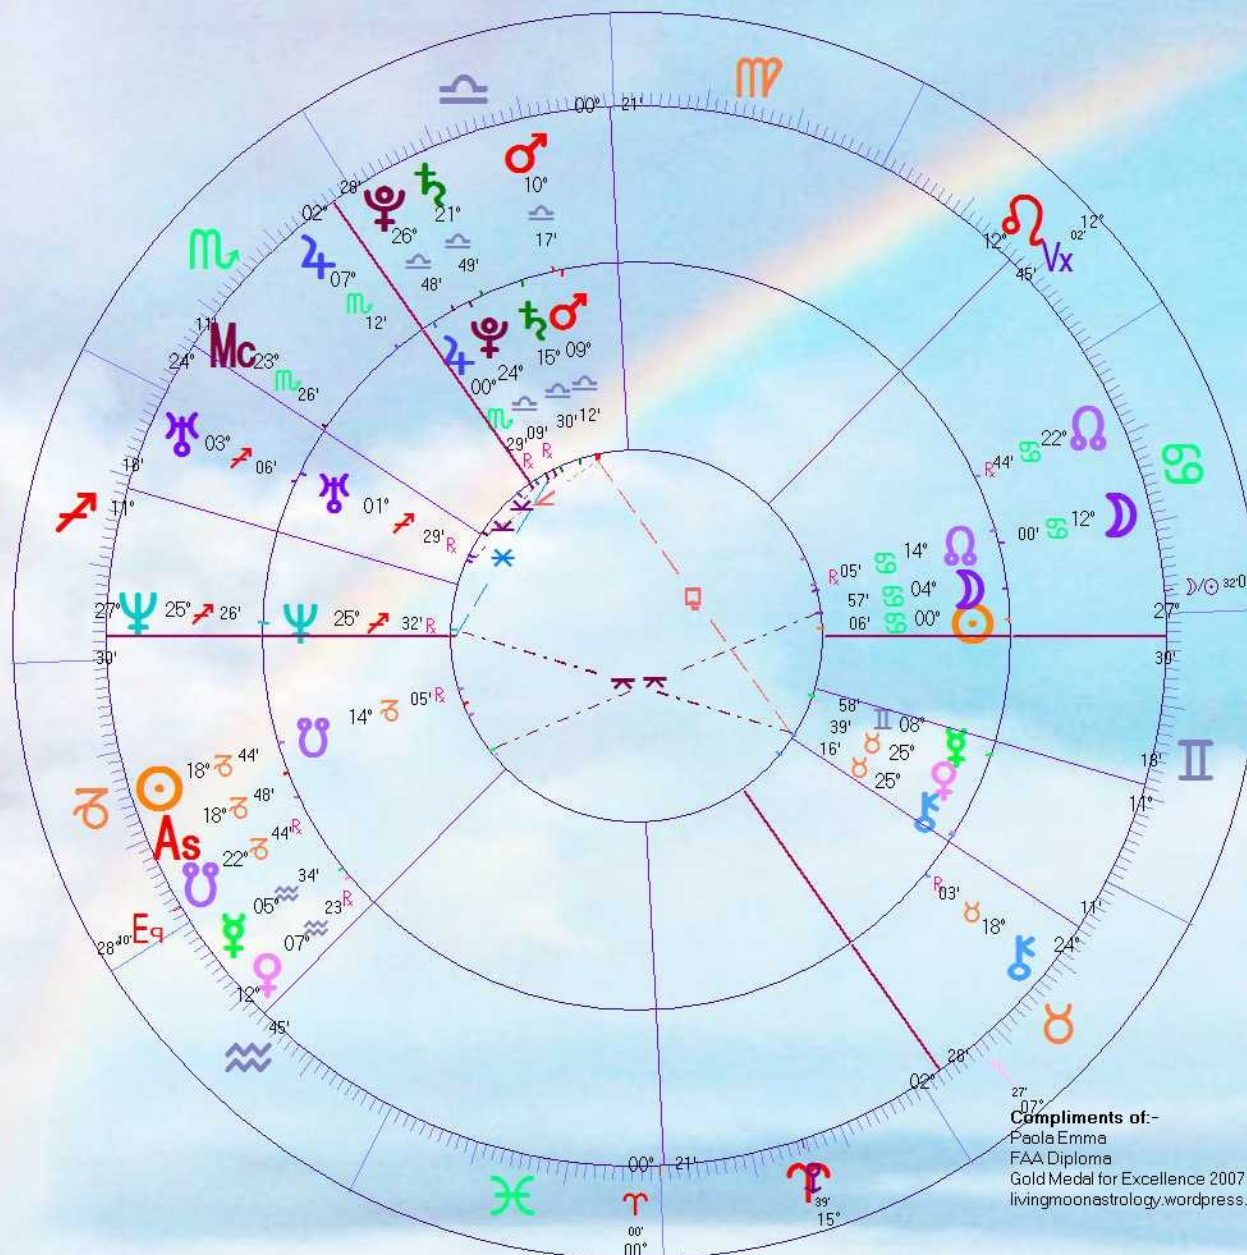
♎ 00° 21' ♍

♂ 10° ♎ 17'

♄ 21° ♎ 49'

♇ 26° ♎ 48'

28° 02°

♃ 07° ♏ 12'

♌ 12° 45' Vx 02' 12°

♏

11° 24° Mc 23° ♏ 26'

♇ ♄ ♂ 15° 09° ♃ 00° 24° ♏ ♎ ♎ 29° 09' 30' 12' ℞ ℞

♅ 03° ♐ 06'

16' 11°

♅ 01° ♐ 29' ℞

℞ 44' ♋ 22° ☊

♋

00' ♋ 12° ☽

☊ 14° ℞ 05' ♋ 57' ♋ 04° ☽ 06' ♋ 00° ☉

☽/☉ 32'0

♐

27° ♆ 25° ♐ 26' ♆ 25° ♐ 32' ℞

30'

27° 30'

14° ♉ 05' ℞ ☋

18° ♉ 44' ☉

18° ♉ 48'

As 22° ♉ 44' ℞ ☋

05° ♒ 34'

07° ♒ 23' ℞

♉

28° 40' Eq ☿ ♀ 12°

45'

♒

58' 39' ♊ 08° ☿ 16' ♉ 25° ♉ 25° ♀ ⚷

♊ 18' 14°

℞ 03' ♉ 18° ⚷

11' 24°

♉

28° 02°

27' 07°

Compliments of:-
Paola Emma
FAA Diploma
Gold Medal for Excellence 2007
livingmoonastrology.wordpress.

♓ 00° 21' ♈ 00' 00° ⚷ 39' 15°